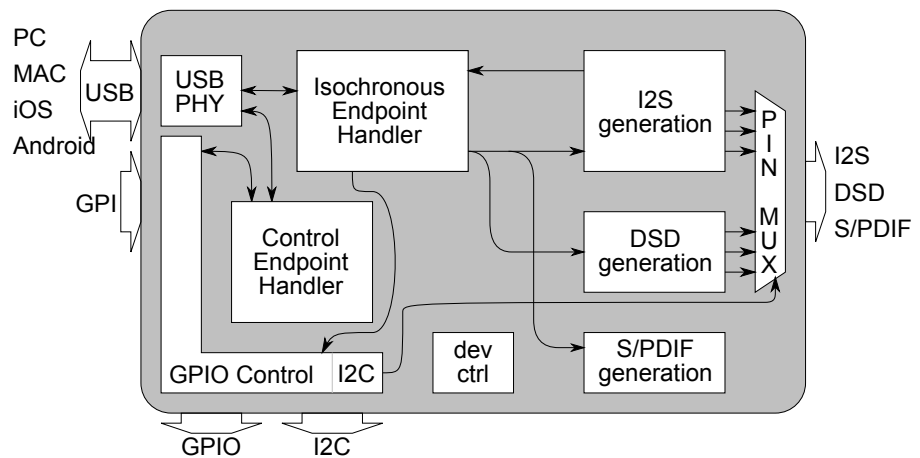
PC
MAC
iOS
Android

USB

GPI

USB PHY

Isochronous Endpoint Handler

I2S generation

PIN MUX

I2S
DSD
S/PDIF

Control Endpoint Handler

DSD generation

GPIO Control

I2C

dev ctrl

S/PDIF generation

GPIO

I2C